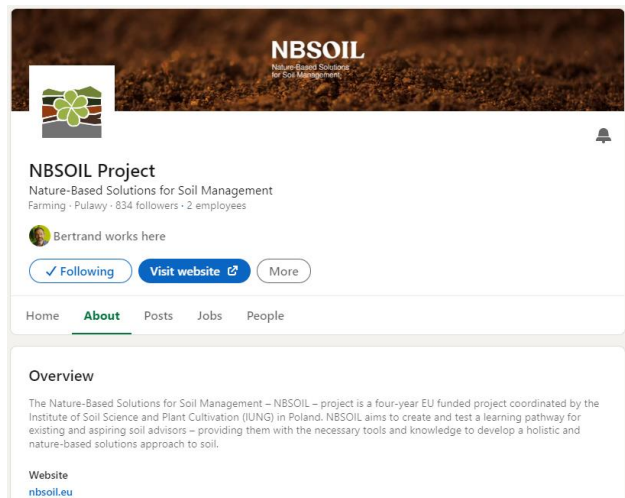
NBSOIL
Nature-Based Solutions for Soil Management

NBSOIL Project
Nature-Based Solutions for Soil Management
Farming · Pulawy · 834 followers · 2 employees

Bertrand works here

✓ Following
Visit website
More

Home
About
Posts
Jobs
People

Overview

The Nature-Based Solutions for Soil Management – NBSOIL – project is a four-year EU funded project coordinated by the Institute of Soil Science and Plant Cultivation (IUNG) in Poland. NBSOIL aims to create and test a learning pathway for existing and aspiring soil advisors – providing them with the necessary tools and knowledge to develop a holistic and nature-based solutions approach to soil.

Website
nbsoil.eu